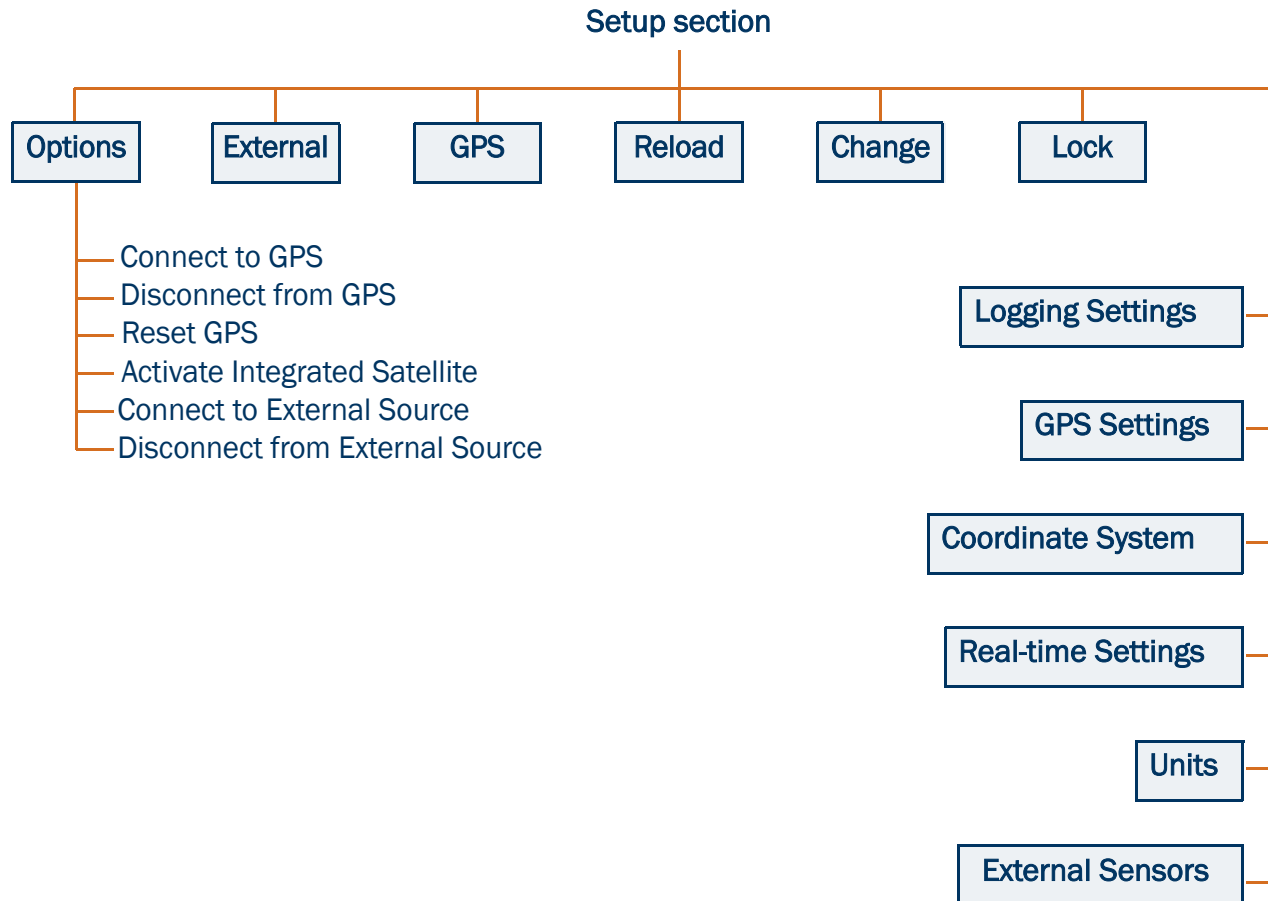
Setup section

Options

External

GPS

Reload

Change

Lock

Connect to GPS
Disconnect from GPS
Reset GPS
Activate Integrated Satellite
Connect to External Source
Disconnect from External Source

Logging Settings

GPS Settings

Coordinate System

Real-time Settings

Units

External Sensors